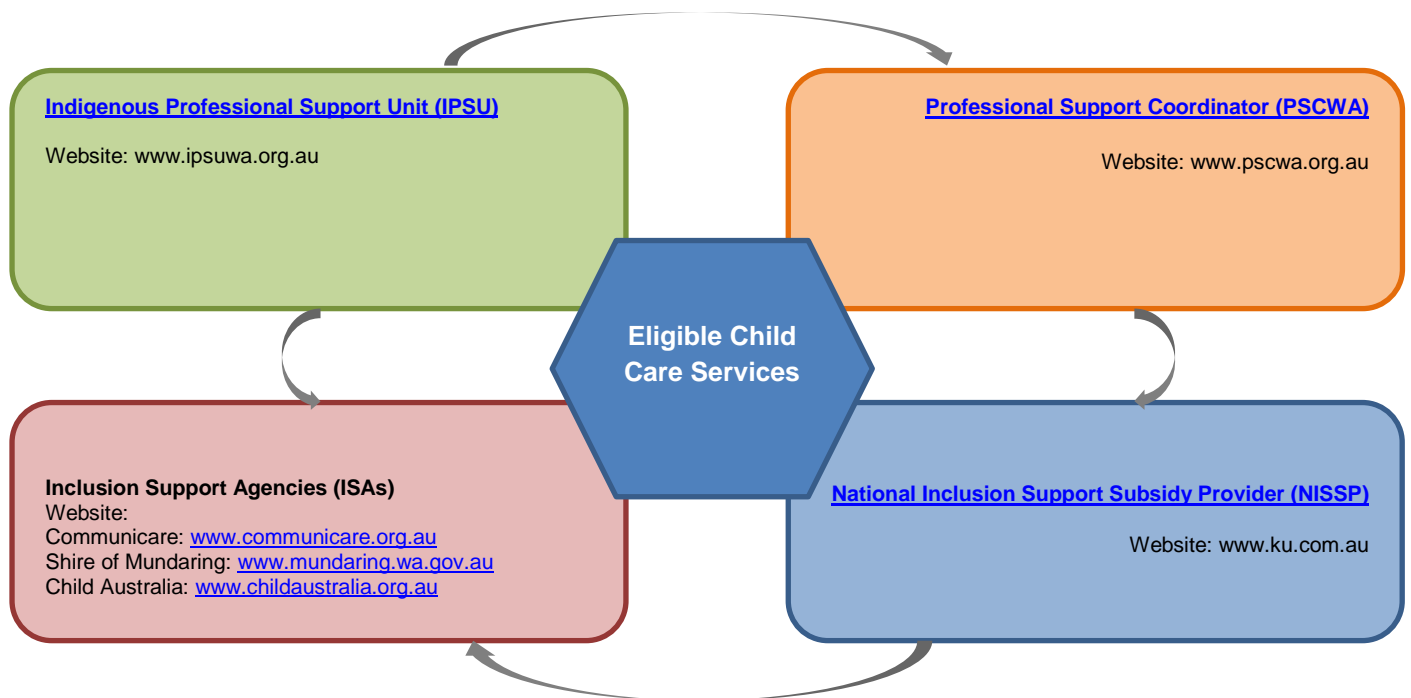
Indigenous Professional Support Unit (IPSU)

Website: www.ipsuwa.org.au

Professional Support Coordinator (PSCWA)

Website: www.pscwa.org.au

Eligible Child Care Services

Inclusion Support Agencies (ISAs)
Website:
Communicare: www.communicare.org.au
Shire of Mundaring: www.mundaring.wa.gov.au
Child Australia: www.childaustralia.org.au

National Inclusion Support Subsidy Provider (NISSP)

Website: www.ku.com.au